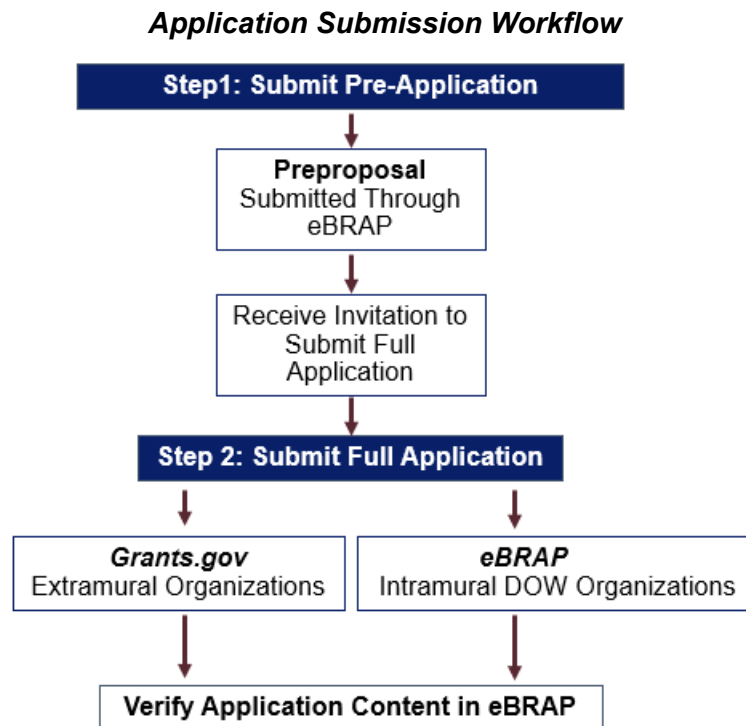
Application Submission Workflow

Step1: Submit Pre-Application

Preproposal
Submitted Through eBRAP

Receive Invitation to Submit Full Application

Step 2: Submit Full Application

Grants.gov
Extramural Organizations

eBRAP
Intramural DOW Organizations

Verify Application Content in eBRAP